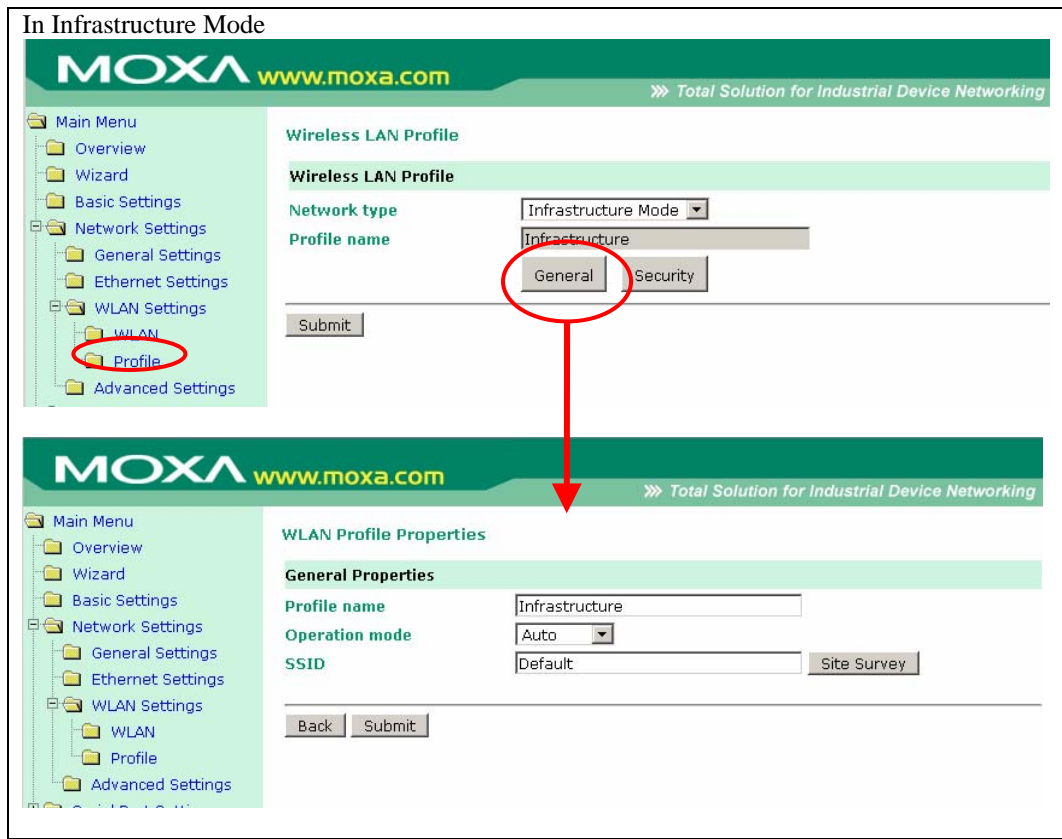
In Infrastructure Mode

MOXA www.moxa.com

>> Total Solution for Industrial Device Networking

Main Menu
Overview
Wizard
Basic Settings
Network Settings
General Settings
Ethernet Settings
WLAN Settings
WLAN
Profile
Advanced Settings

Wireless LAN Profile

| Wireless LAN Profile | |
|---|---|
| Network type | Infrastructure Mode |
| Profile name | Infrastructure |

General Security

Submit

MOXA www.moxa.com

>> Total Solution for Industrial Device Networking

Main Menu
Overview
Wizard
Basic Settings
Network Settings
General Settings
Ethernet Settings
WLAN Settings
WLAN
Profile
Advanced Settings
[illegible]

WLAN Profile Properties

| General Properties | |
|---|---|
| Profile name | Infrastructure |
| Operation mode | Auto |
| SSID | Default |

Site Survey

Back Submit